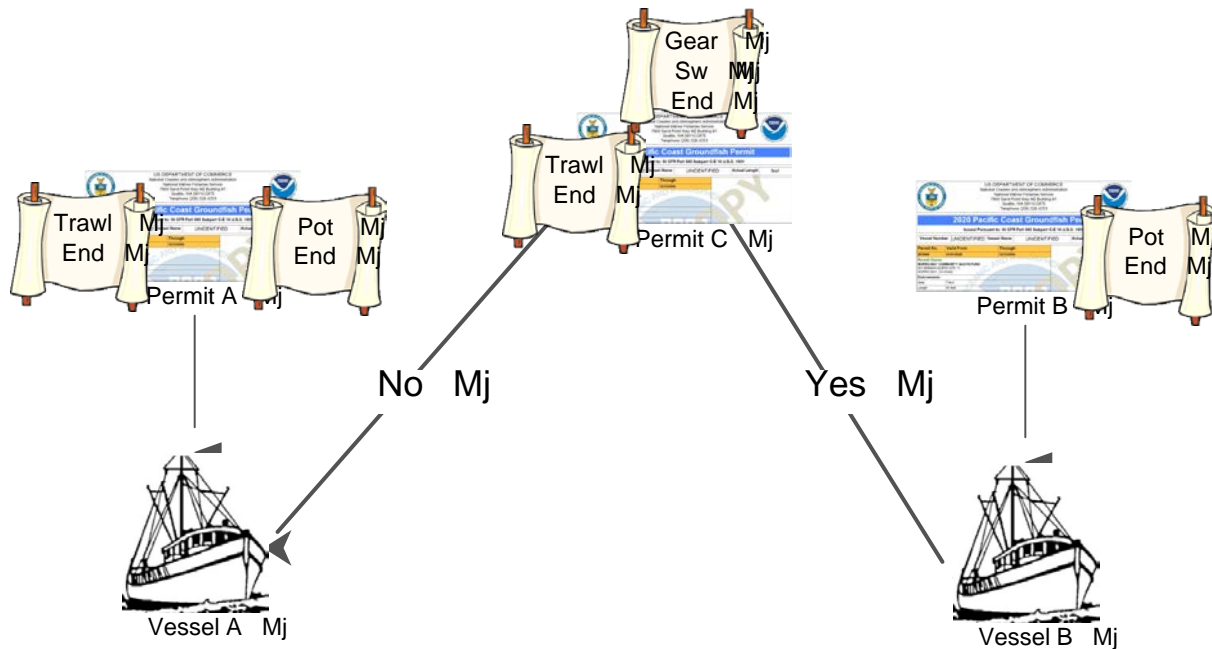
Gear Sw End
Mj
Mj
Mj
Mj

Trawl End
Mj
Mj
Pacific Coast Groundfish Permit
Permit C
Mj

US DEPARTMENT OF COMMERCE
Trawl End
Mj
Mj
Pot End
Mj
Mj
Permit A
Mj

US DEPARTMENT OF COMMERCE
2020 Pacific Coast Groundfish Pe
Pot End
Mj
Mj
Permit B
Mj

No Mj

Yes Mj

Vessel A Mj

Vessel B Mj